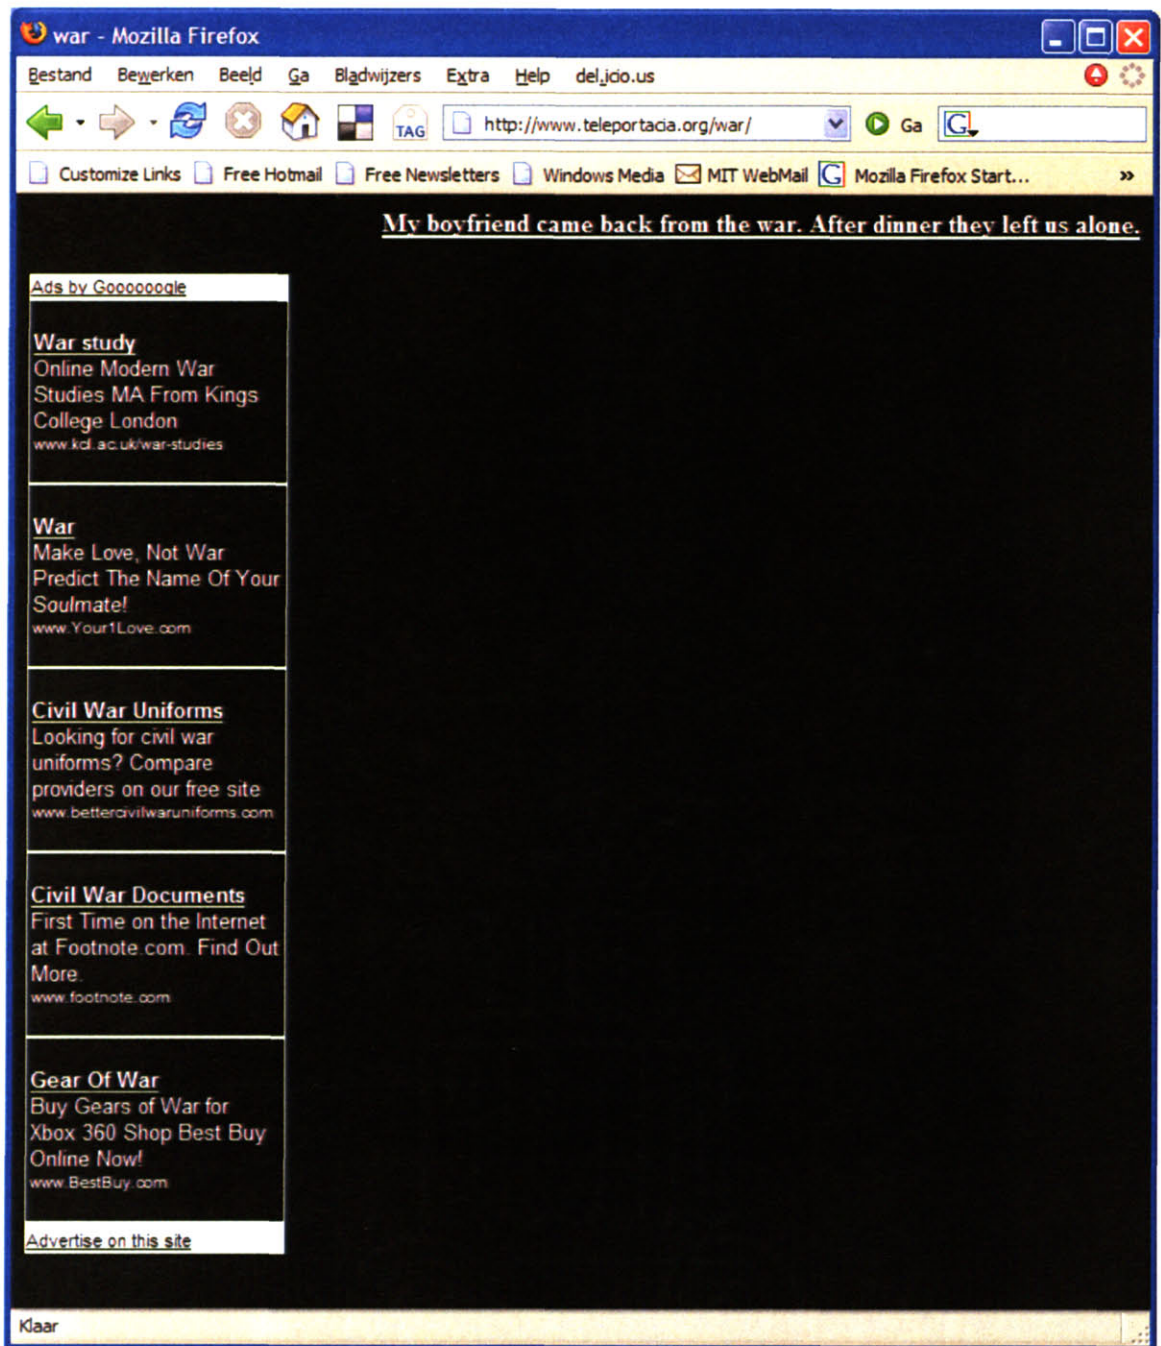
war - Mozilla Firefox

Bestand Bewerken Beeld Ga Bladwijzers Extra Help del.icio.us

TAG http://www.teleportacia.org/war/ Ga

Customize Links Free Hotmail Free Newsletters Windows Media MIT WebMail Mozilla Firefox Start... »

My boyfriend came back from the war. After dinner they left us alone.

Ads by Goooooogle

War study
Online Modern War Studies MA From Kings College London
www.kcl.ac.uk/war-studies

War
Make Love, Not War Predict The Name Of Your Soulmate!
www.Your1Love.com

Civil War Uniforms
Looking for civil war uniforms? Compare providers on our free site
www.bettercivilwaruniforms.com

Civil War Documents
First Time on the Internet at Footnote.com. Find Out More.
www.footnote.com

Gear Of War
Buy Gears of War for Xbox 360 Shop Best Buy Online Now!
www.BestBuy.com

Advertise on this site

Klaar